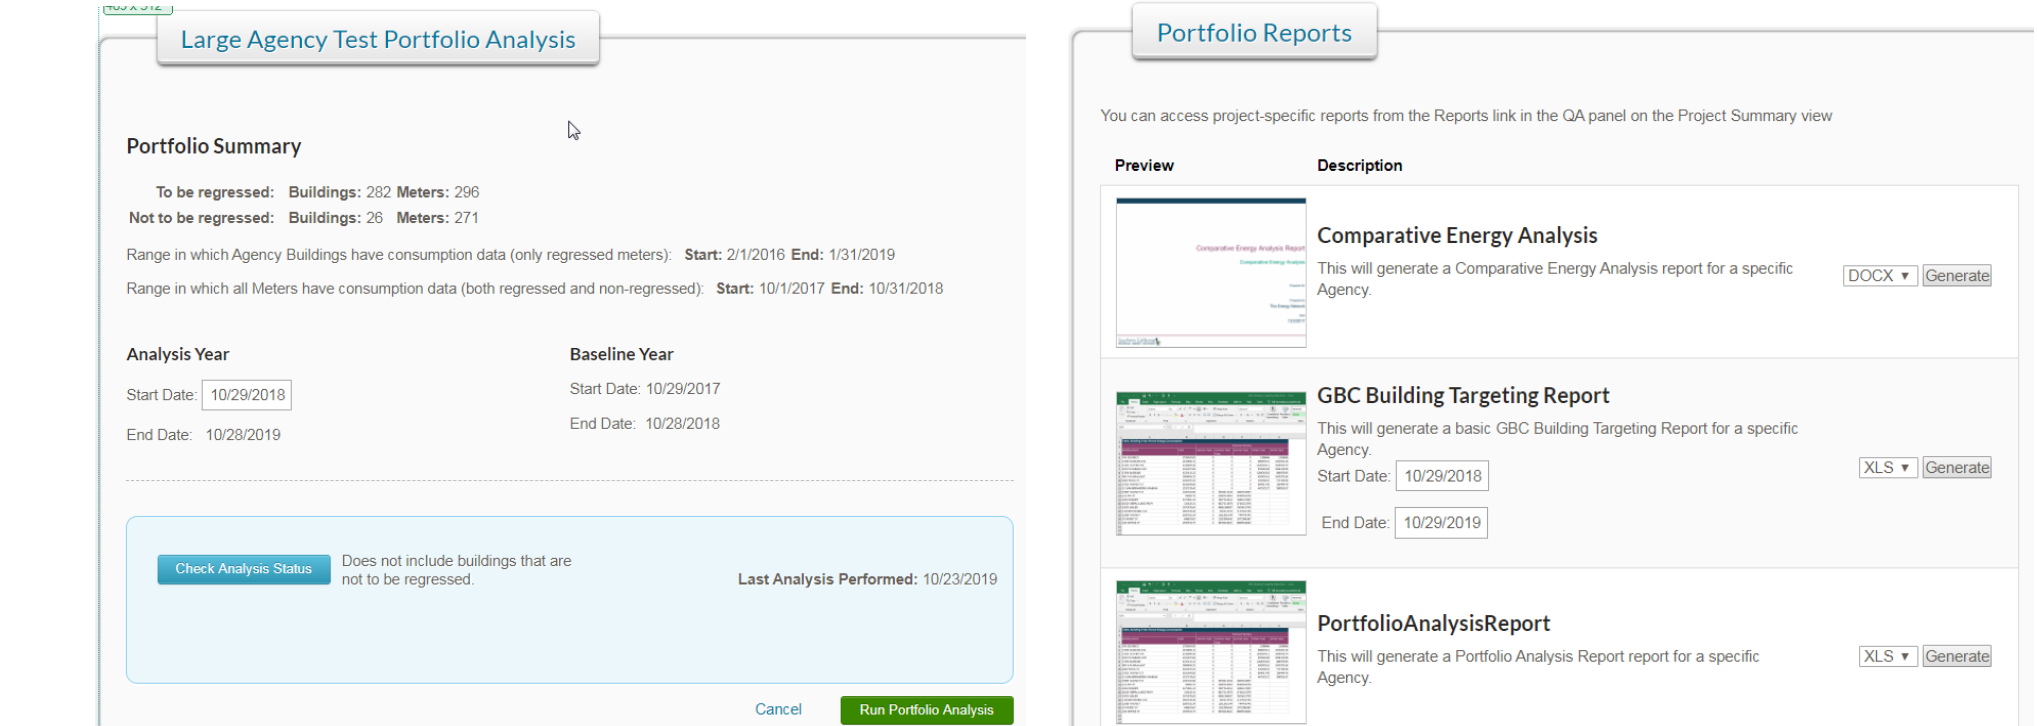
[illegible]

Large Agency Test Portfolio Analysis

Portfolio Summary

To be regressed: Buildings: 282 Meters: 296
Not to be regressed: Buildings: 26 Meters: 271

Range in which Agency Buildings have consumption data (only regressed meters): Start: 2/1/2016 End: 1/31/2019

Range in which all Meters have consumption data (both regressed and non-regressed): Start: 10/1/2017 End: 10/31/2018

Analysis Year

Start Date: 10/29/2018

End Date: 10/28/2019

Baseline Year

Start Date: 10/29/2017

End Date: 10/28/2018

Check Analysis Status

Does not include buildings that are not to be regressed.

Last Analysis Performed: 10/23/2019

Cancel

Run Portfolio Analysis

Portfolio Reports

You can access project-specific reports from the Reports link in the QA panel on the Project Summary view

| Preview | Description | | |
|---|---|---|---|
| Comparative Energy Analysis Report | Comparative Energy Analysis<br>This will generate a Comparative Energy Analysis report for a specific Agency. | DOCX ▾ | Generate |
| | GBC Building Targeting Report<br>This will generate a basic GBC Building Targeting Report for a specific Agency.<br>Start Date: 10/29/2018<br>End Date: 10/29/2019 | XLS ▾ | Generate |
| | PortfolioAnalysisReport<br>This will generate a Portfolio Analysis Report report for a specific Agency. | XLS ▾ | Generate |